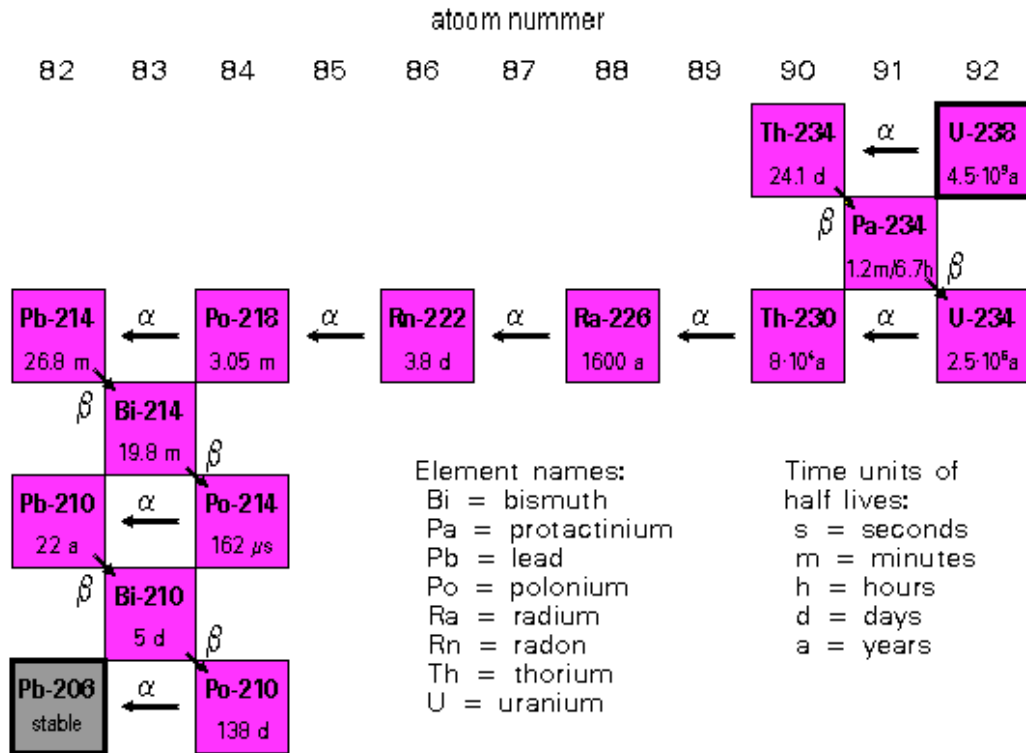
atoom nummer

82 83 84 85 86 87 88 89 90 91 92

Th-234
24.1 d

$\alpha$

U-238
$4.5 \cdot 10^9$a

$\beta$

Pa-234
1.2m/6.7h

$\beta$

Pb-214
26.8 m

$\alpha$

Po-218
3.05 m

$\alpha$

Rn-222
3.8 d

$\alpha$

Ra-226
1600 a

$\alpha$

Th-230
$8 \cdot 10^4$a

$\alpha$

U-234
$2.5 \cdot 10^5$a

$\beta$

Bi-214
19.8 m

$\beta$

Pb-210
22 a

$\alpha$

Po-214
162 $\mu$s

$\beta$

Bi-210
5 d

$\beta$

Pb-206
stable

$\alpha$

Po-210
138 d

Element names:
Bi = bismuth
Pa = protactinium
Pb = lead
Po = polonium
Ra = radium
Rn = radon
Th = thorium
U = uranium

Time units of half lives:
s = seconds
m = minutes
h = hours
d = days
a = years